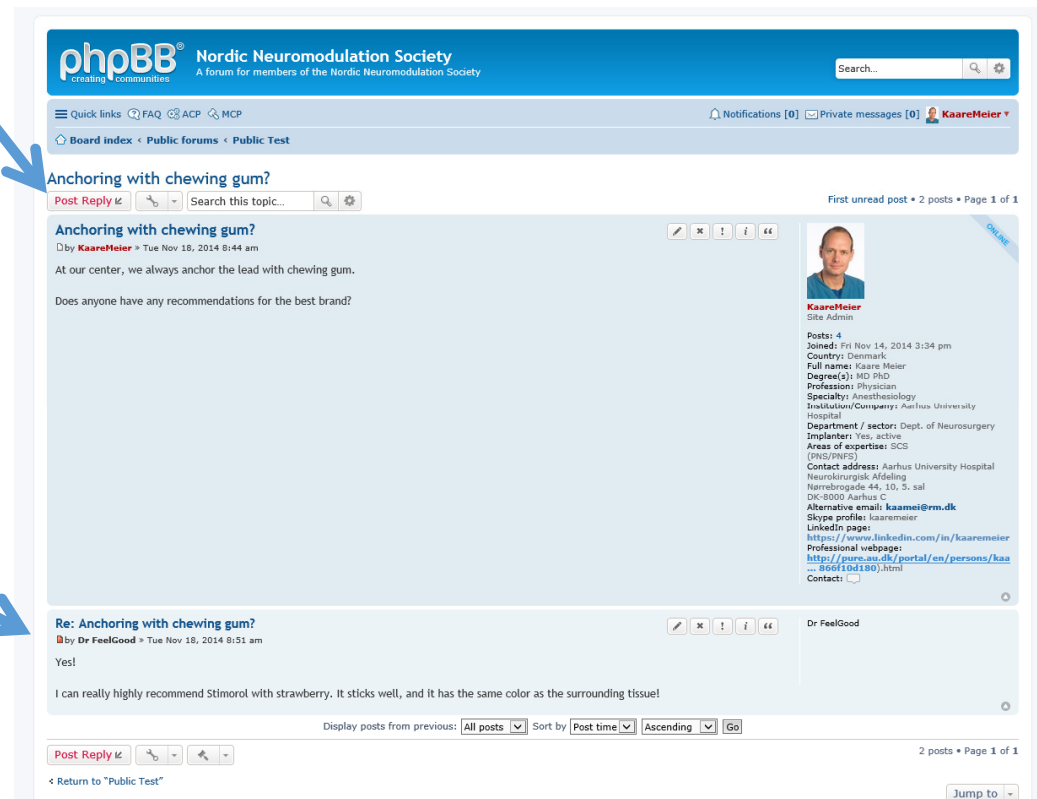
phpBB
creating communities

Nordic Neuromodulation Society
A forum for members of the Nordic Neuromodulation Society

Search...

Quick links FAQ ACP MCP

Notifications [0] Private messages [0] KaareMeier

Board index ‹ Public forums ‹ Public Test

Anchoring with chewing gum?

Post Reply

Search this topic...

First unread post • 2 posts • Page 1 of 1

Anchoring with chewing gum?

by KaareMeier » Tue Nov 18, 2014 8:44 am

At our center, we always anchor the lead with chewing gum.

Does anyone have any recommendations for the best brand?

ONLINE

KaareMeier
Site Admin

Posts: 4
Joined: Fri Nov 14, 2014 3:34 pm
Country: Denmark
Full name: Kaare Meier
Degree(s): MD PhD
Profession: Physician
Specialty: Anesthesiology
Institution/Company: Aarhus University Hospital
Department / sector: Dept. of Neurosurgery
Implanter: Yes, active
Areas of expertise: SCS (PNS/PNFS)
Contact address: Aarhus University Hospital Neurokirurgisk Afdeling Nørrebrogade 44, 10, 5. sal DK-8000 Aarhus C
Alternative email: kaamei@rm.dk
Skype profile: kaaremeier
LinkedIn page: https://www.linkedin.com/in/kaaremeier
Professional webpage: http://pure.au.dk/portal/en/persons/kaa ... 866f10d180).html
Contact:

Re: Anchoring with chewing gum?

by Dr FeelGood » Tue Nov 18, 2014 8:51 am

Yes!

I can really highly recommend Stimorol with strawberry. It sticks well, and it has the same color as the surrounding tissue!

Dr FeelGood

Display posts from previous: All posts Sort by Post time Ascending Go

Post Reply

2 posts • Page 1 of 1

‹ Return to "Public Test"

Jump to